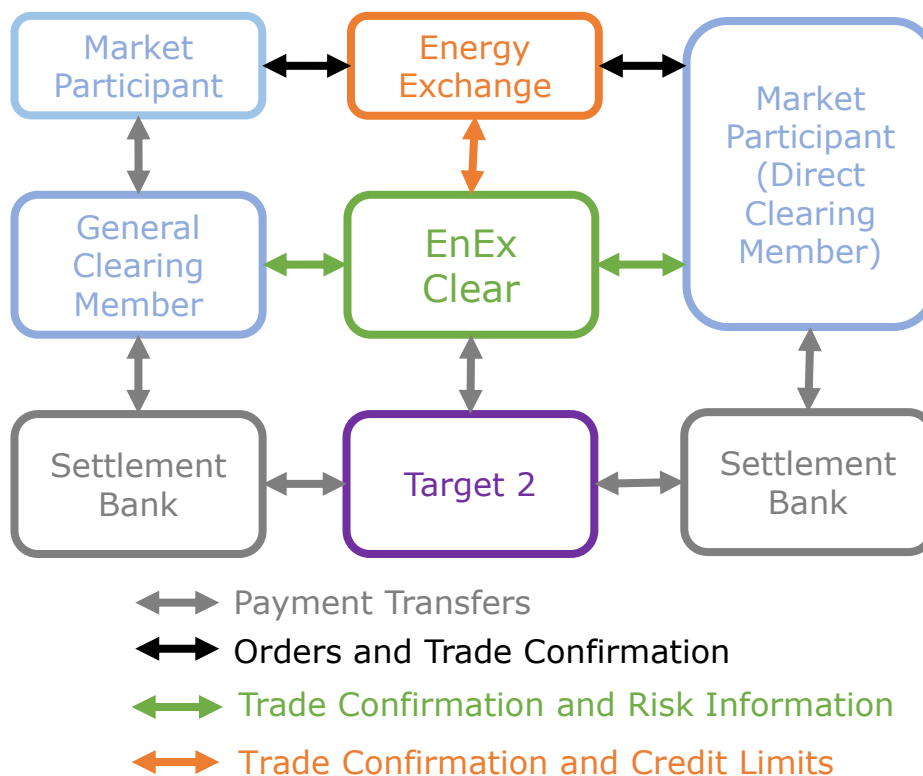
Market Participant

Energy Exchange

Market Participant (Direct Clearing Member)

General Clearing Member

EnEx Clear

Settlement Bank

Target 2

Settlement Bank

Payment Transfers

Orders and Trade Confirmation

Trade Confirmation and Risk Information

Trade Confirmation and Credit Limits